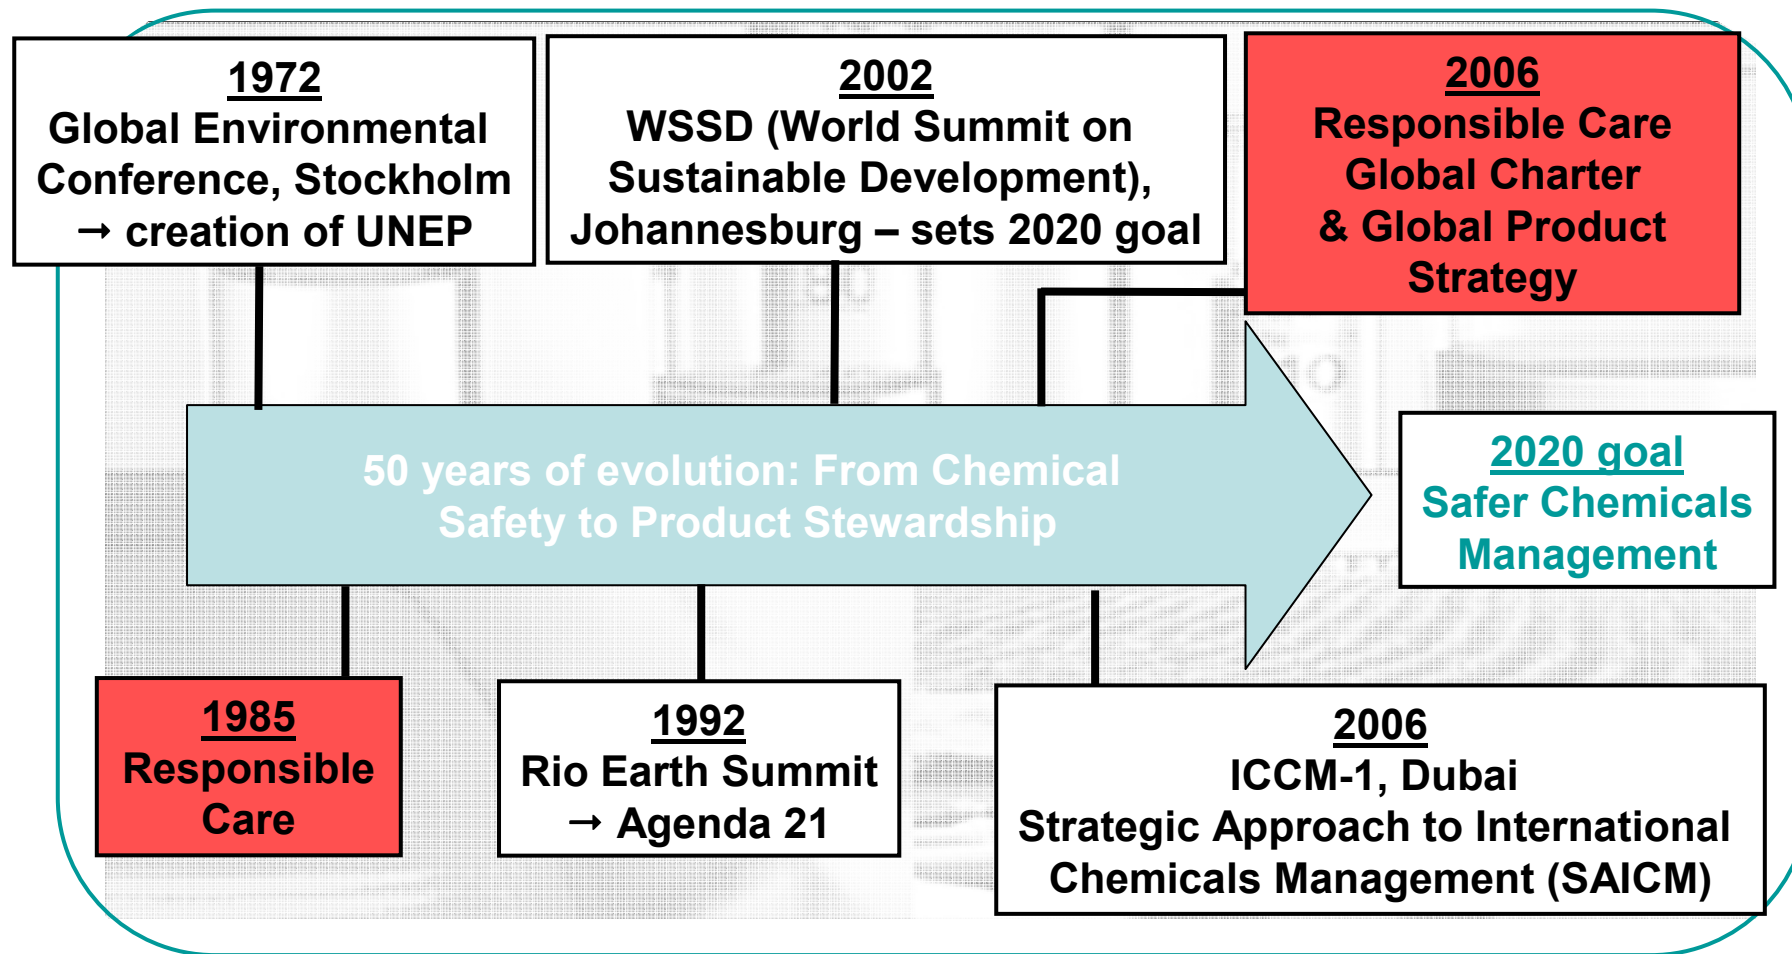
1972
Global Environmental Conference, Stockholm → creation of UNEP

2002
WSSD (World Summit on Sustainable Development), Johannesburg – sets 2020 goal

2006
Responsible Care Global Charter & Global Product Strategy

50 years of evolution: From Chemical Safety to Product Stewardship

2020 goal
Safer Chemicals Management

1985
Responsible Care

1992
Rio Earth Summit → Agenda 21

2006
ICCM-1, Dubai
Strategic Approach to International Chemicals Management (SAICM)